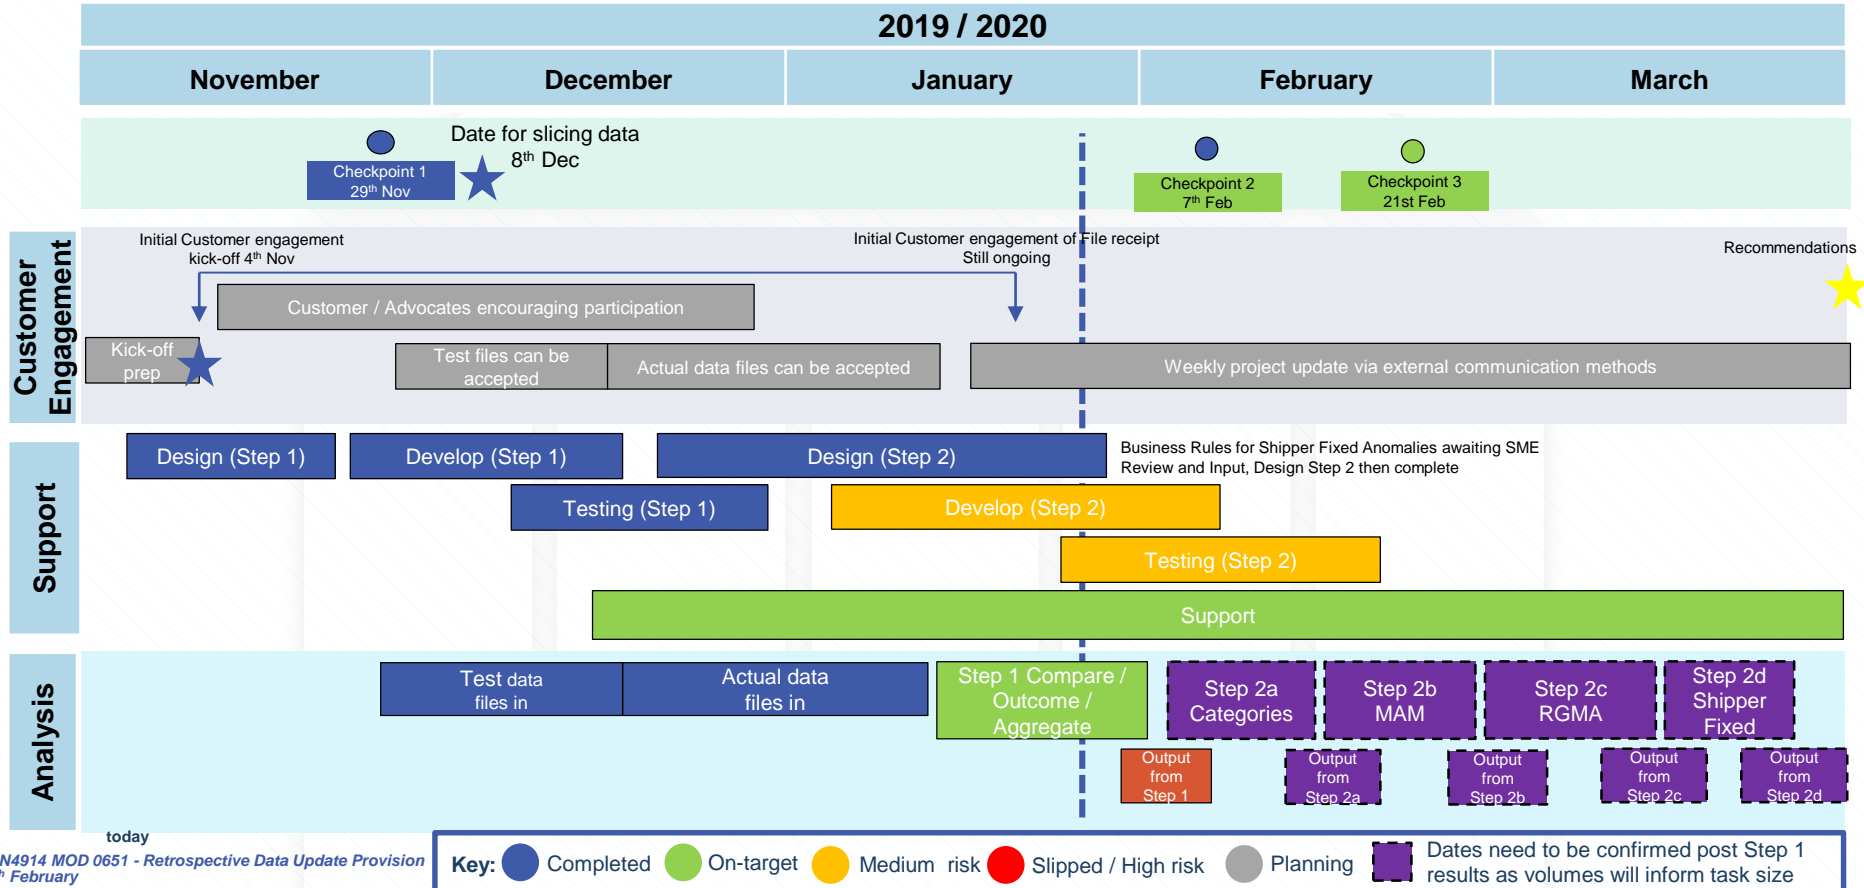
2019 / 2020

November | December | January | February | March

Checkpoint 1 29th Nov

Date for slicing data 8th Dec

Checkpoint 2 7th Feb

Checkpoint 3 21st Feb

Customer Engagement

Initial Customer engagement kick-off 4th Nov

Initial Customer engagement of File receipt Still ongoing

Recommendations

Customer / Advocates encouraging participation

Kick-off prep

Test files can be accepted

Actual data files can be accepted

Weekly project update via external communication methods

Support

Design (Step 1)

Develop (Step 1)

Design (Step 2)

Business Rules for Shipper Fixed Anomalies awaiting SME Review and Input, Design Step 2 then complete

Testing (Step 1)

Develop (Step 2)

Testing (Step 2)

Support

Analysis

Test data files in

Actual data files in

Step 1 Compare / Outcome / Aggregate

Step 2a Categories

Step 2b MAM

Step 2c RGMA

Step 2d Shipper Fixed

Output from Step 1

Output from Step 2a

Output from Step 2b

Output from Step 2c

Output from Step 2d

today

N4914 MOD 0651 - Retrospective Data Update Provision
th February

Key: Completed On-target Medium risk Slipped / High risk Planning Dates need to be confirmed post Step 1 results as volumes will inform task size